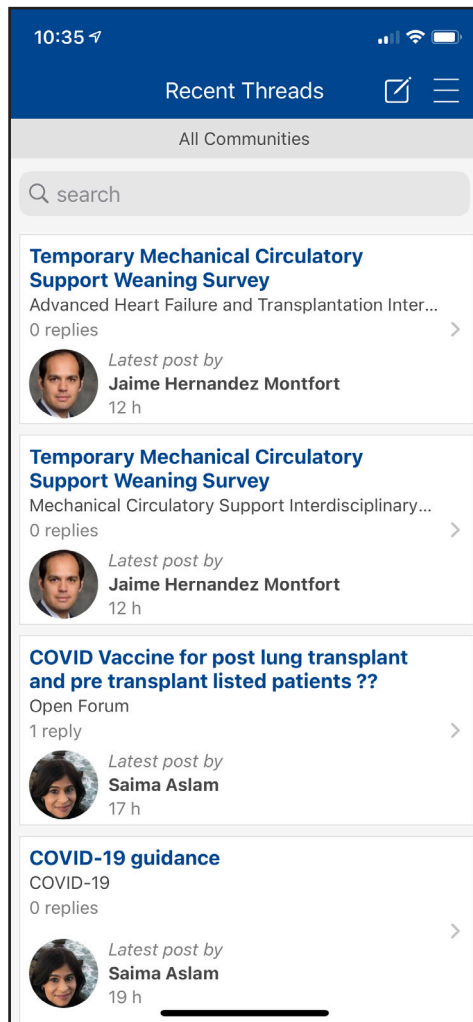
10:35

Recent Threads

All Communities

search

Temporary Mechanical Circulatory Support Weaning Survey
Advanced Heart Failure and Transplantation Inter...
0 replies
Latest post by
Jaime Hernandez Montfort
12 h

Temporary Mechanical Circulatory Support Weaning Survey
Mechanical Circulatory Support Interdisciplinary...
0 replies
Latest post by
Jaime Hernandez Montfort
12 h

COVID Vaccine for post lung transplant and pre transplant listed patients ??
Open Forum
1 reply
Latest post by
Saima Aslam
17 h

COVID-19 guidance
COVID-19
0 replies
Latest post by
Saima Aslam
19 h